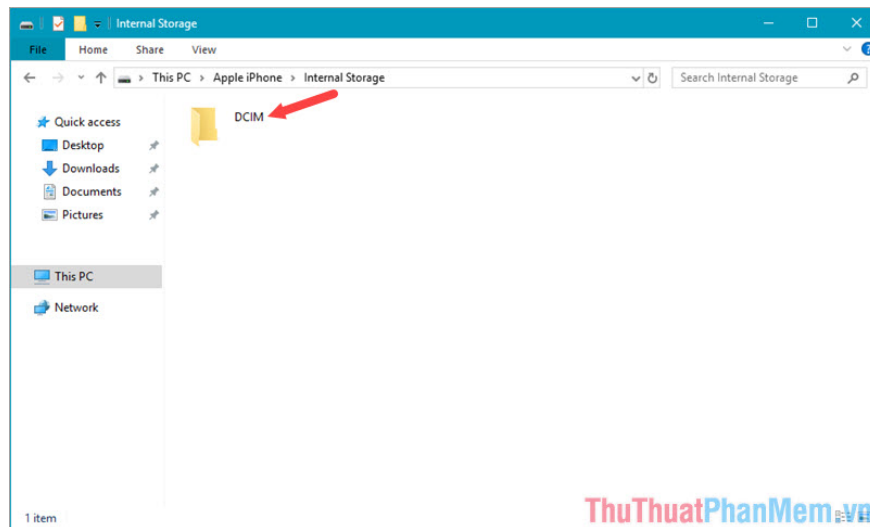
Internal Storage

File Home Share View

This PC > Apple iPhone > Internal Storage

Search Internal Storage

Quick access
Desktop
Downloads
Documents
Pictures

This PC

Network

DCIM

1 item

ThuThuatPhanMem.vn